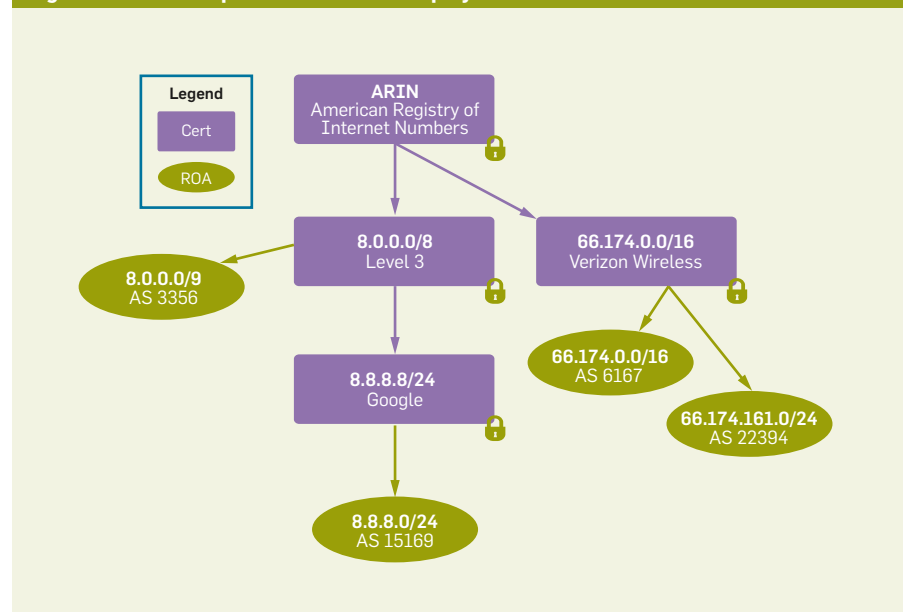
Legend

Cert

ROA

ARIN
American Registry of Internet Numbers

8.0.0.0/8
Level 3

66.174.0.0/16
Verizon Wireless

8.0.0.0/9
AS 3356

8.8.8.8/24
Google

66.174.0.0/16
AS 6167

66.174.161.0/24
AS 22394

8.8.8.0/24
AS 15169